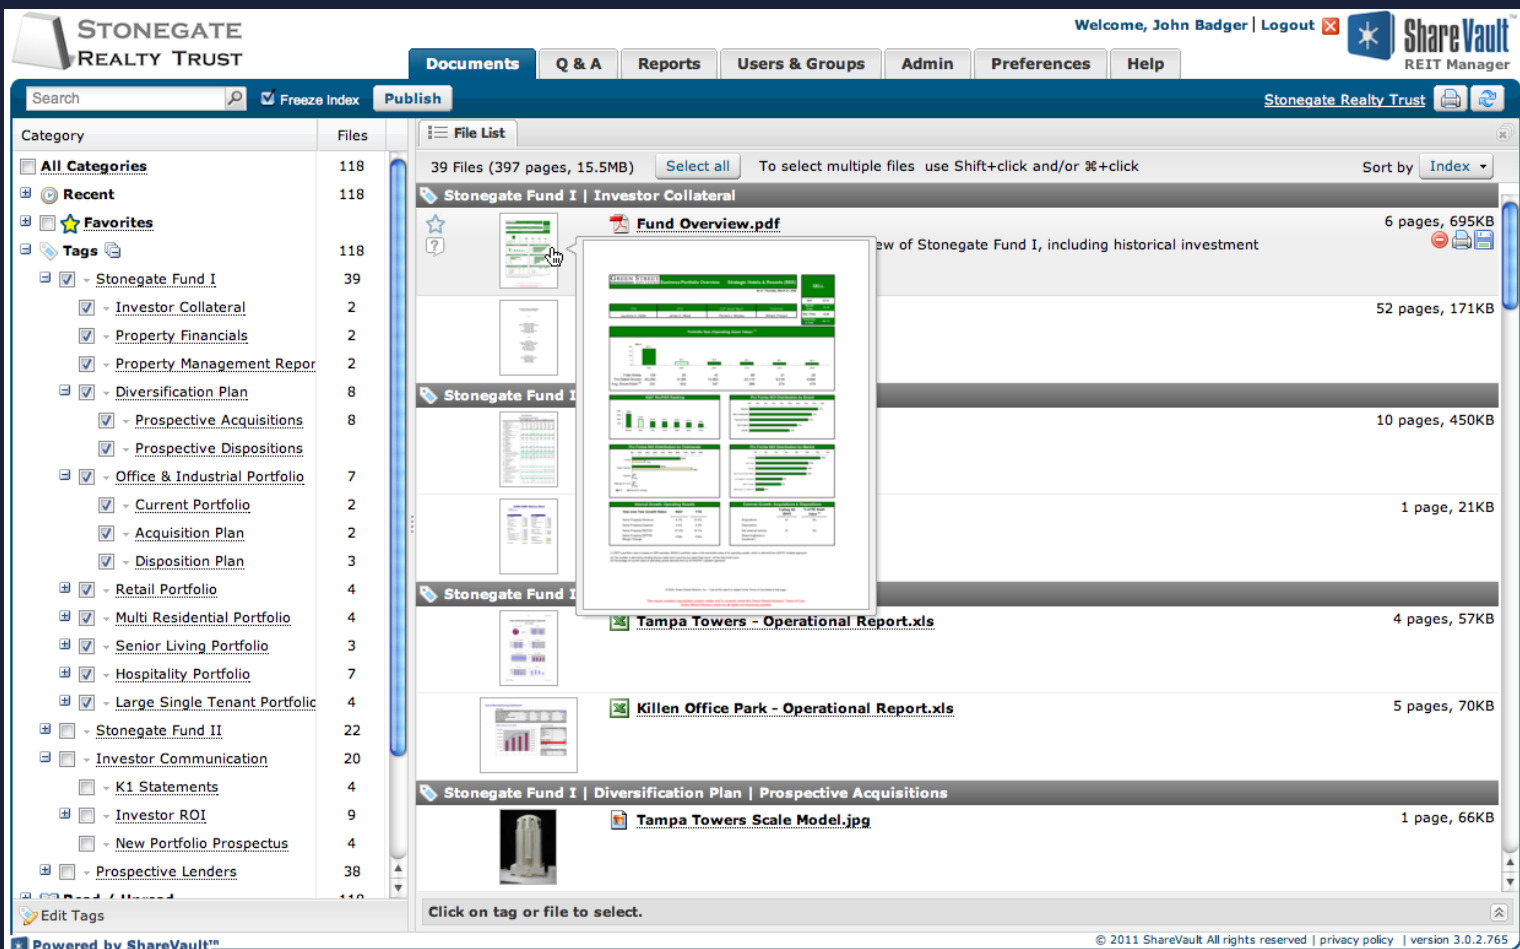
STONEGATE REALTY TRUST

Welcome, John Badger | Logout

ShareVault REIT Manager

Documents | Q & A | Reports | Users & Groups | Admin | Preferences | Help

Search

Freeze Index

Publish

Stonegate Realty Trust

| Category | Files |
|---|---|
| All Categories | 118 |
| Recent | 118 |
| Favorites | |
| Tags | 118 |
| Stonegate Fund I | 39 |
| Investor Collateral | 2 |
| Property Financials | 2 |
| Property Management Repor | 2 |
| Diversification Plan | 8 |
| Prospective Acquisitions | 8 |
| Prospective Dispositions | |
| Office & Industrial Portfolio | 7 |
| Current Portfolio | 2 |
| Acquisition Plan | 2 |
| Disposition Plan | 3 |
| Retail Portfolio | 4 |
| Multi Residential Portfolio | 4 |
| Senior Living Portfolio | 3 |
| Hospitality Portfolio | 7 |
| Large Single Tenant Portfolic | 4 |
| Stonegate Fund II | 22 |
| Investor Communication | 20 |
| K1 Statements | 4 |
| Investor ROI | 9 |
| New Portfolio Prospectus | 4 |
| Prospective Lenders | 38 |

Edit Tags

Powered by ShareVault™

File List

39 Files (397 pages, 15.5MB) Select all To select multiple files use Shift+click and/or ⌘+click Sort by Index

Stonegate Fund I | Investor Collateral

Fund Overview.pdf 6 pages, 695KB

ew of Stonegate Fund I, including historical investment

52 pages, 171KB

Stonegate Fund I

10 pages, 450KB

1 page, 21KB

Stonegate Fund I

Tampa Towers - Operational Report.xls 4 pages, 57KB

Killen Office Park - Operational Report.xls 5 pages, 70KB

Stonegate Fund I | Diversification Plan | Prospective Acquisitions

Tampa Towers Scale Model.jpg 1 page, 66KB

Click on tag or file to select.

© 2011 ShareVault All rights reserved | privacy policy | version 3.0.2.765